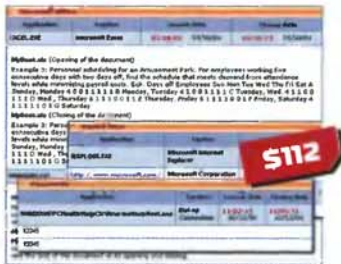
| Application | Applies | Launch date | Closing date |
|---|---|---|---|
| OCEL.EXE | Microsoft Excel | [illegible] | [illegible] |

MyBoot.doc (Opening of the document)
Example 1: Personnel scheduling for an Amusement Park. For employees working five consecutive days with two days off, find the schedule that meets demand from attendance levels while minimizing payroll costs. Sat. Days off Employees Sun Mon Tue Wed Thu Fri Sat A Sunday, Monday 4 0 1 1 1 1 1 0 Monday, Tuesday 4 1 0 0 1 1 1 1 C Tuesday, Wed 4 1 1 0 0 1 1 1 0 Wed., Thursday 4 1 1 1 0 0 1 1 E Thursday, Friday 6 1 1 1 1 0 0 1 F Friday, Saturday

MyBoot.doc (Closing of the document)
Example 2: Personnel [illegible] levels while mini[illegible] Monday, Tuesday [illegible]

| Application | Applies |
|---|---|
| EXPLORE.EXE | Microsoft Internet Explorer |
| http://www.microsoft.com | Microsoft Corporation |

$112

| Application | Applies | Launch date | Closing date |
|---|---|---|---|
| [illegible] | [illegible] | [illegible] | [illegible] |
| EDHS | | | |
| EDHS | | | |